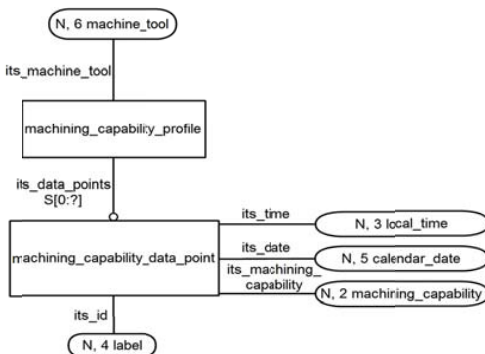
N, 6 machine_tool

its_machine_tool

machining_capability_profile

its_data_points
S[0:?]

machining_capability_data_point

its_time

N, 3 local_time

its_date

N, 5 calendar_date

its_machining_capability

N, 2 machining_capability

its_id

N, 4 label